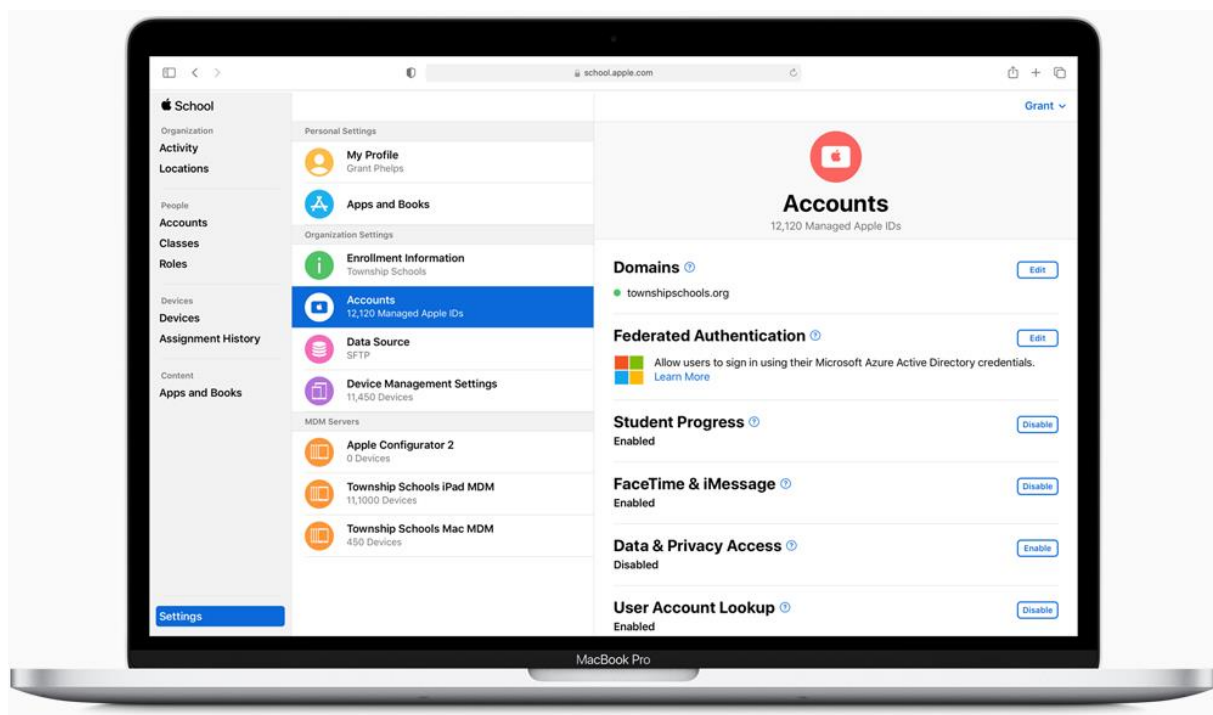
school.apple.com

School

Organization
Activity
Locations

People
Accounts
Classes
Roles

Devices
Devices
Assignment History

Content
Apps and Books

Settings

Personal Settings
My Profile
Grant Phelps
Apps and Books

Organization Settings
Enrollment Information
Township Schools
Accounts
12,120 Managed Apple IDs
Data Source
SFTP
Device Management Settings
11,450 Devices

MDM Servers
Apple Configurator 2
0 Devices
Township Schools iPad MDM
11,1000 Devices
Township Schools Mac MDM
450 Devices

Grant

Accounts
12,120 Managed Apple IDs

Domains
Edit
townshipschools.org

Federated Authentication
Edit
Allow users to sign in using their Microsoft Azure Active Directory credentials.
Learn More

Student Progress
Enabled
Disable

FaceTime & iMessage
Enabled
Disable

Data & Privacy Access
Disabled
Enable

User Account Lookup
Enabled
Disable

MacBook Pro